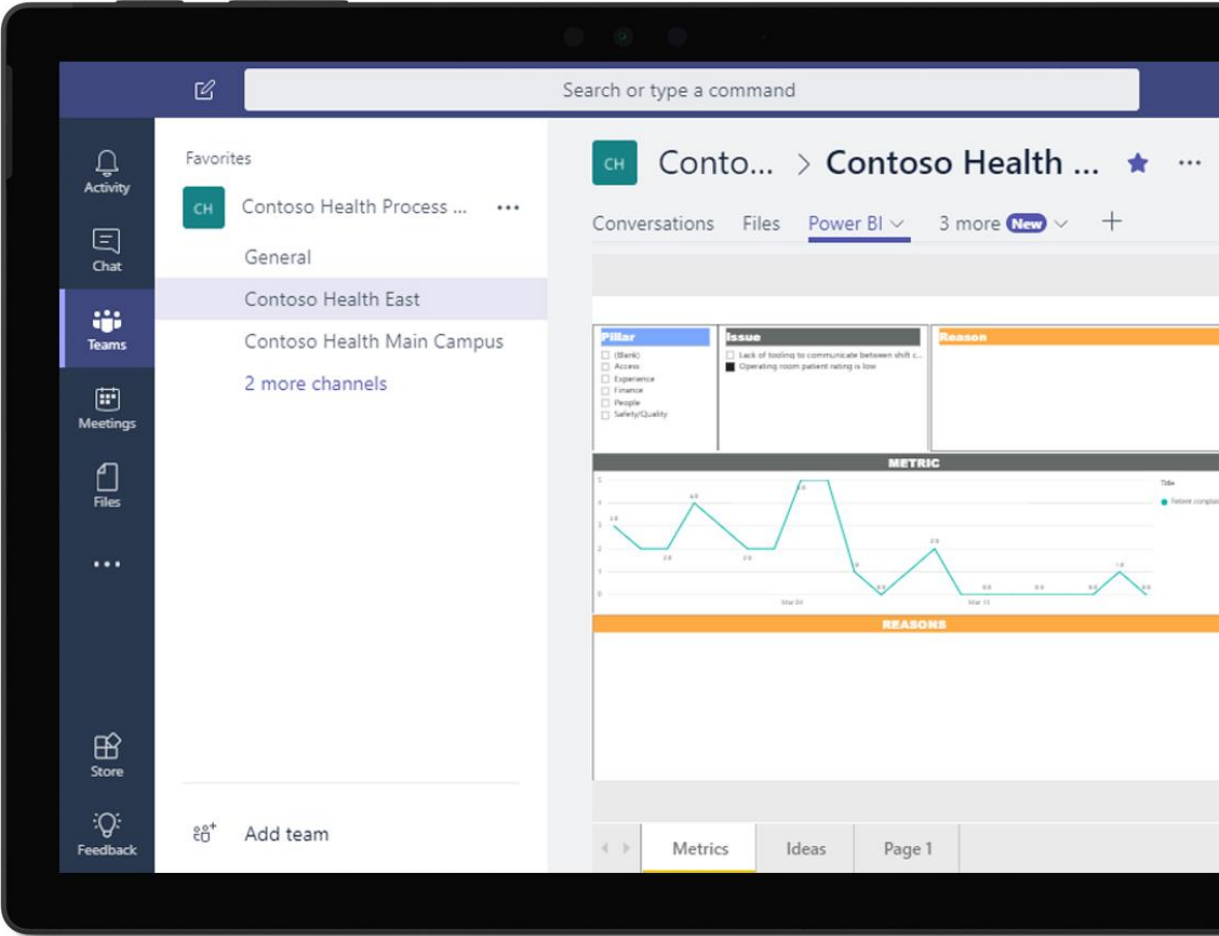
Search or type a command

Activity

Chat

Teams

Meetings

Files

...

Store

Feedback

Favorites

CH Contoso Health Process ... ...

General

Contoso Health East

Contoso Health Main Campus

2 more channels

Add team

CH Conto... > Contoso Health ...

Conversations Files Power BI 3 more New +

Pillar
(Blank)
Access
Experience
Finance
People
Safety/Quality

Issue
Lack of tooling to communicate between shift c...
Operating room patient rating is low

Reason

METRIC

Title
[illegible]

REASONS

Metrics Ideas Page 1